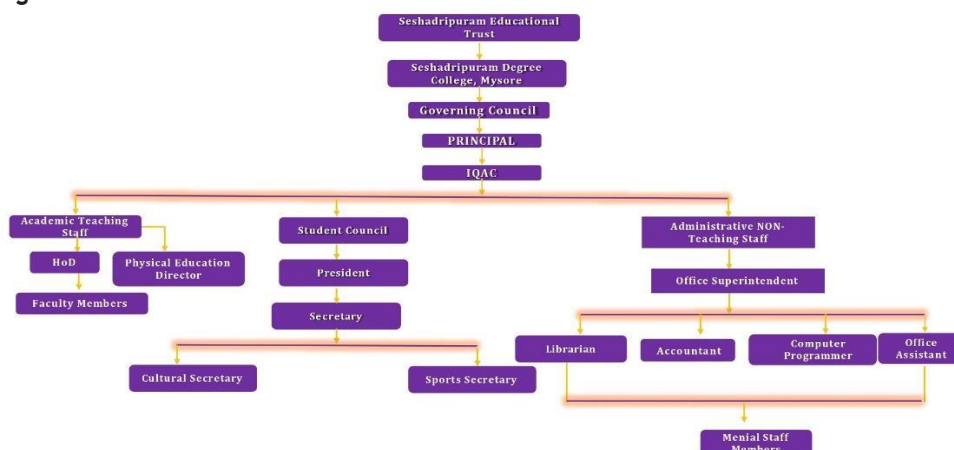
Seshadripuram Educational Trust

Seshadripuram Degree College, Mysore

Governing Council

PRINCIPAL

IQAC

Academic Teaching Staff

HoD

Physical Education Director

Faculty Members

Student Council

President

Secretary

Cultural Secretary

Sports Secretary

Administrative NON-Teaching Staff

Office Superintendent

Librarian

Accountant

Computer Programmer

Office Assistant

Menial Staff Members